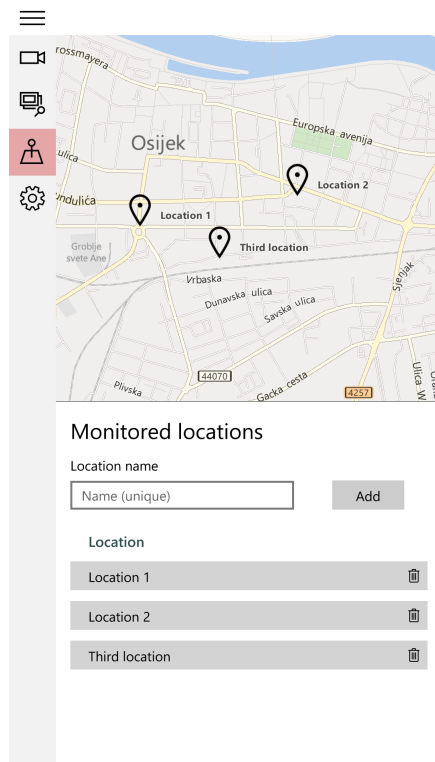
rossmayera
Osijek
Europska avenija
ulica
ndulića
Location 2
Location 1
Groblje svete Ane
Third location
Vrbaska
Dunavska ulica
Savska ulica
Sjenjak
Ulica
44070
Plivska
Gacka cesta
4257

Monitored locations

Location name

Name (unique)

Add

Location

Location 1

Location 2

Third location